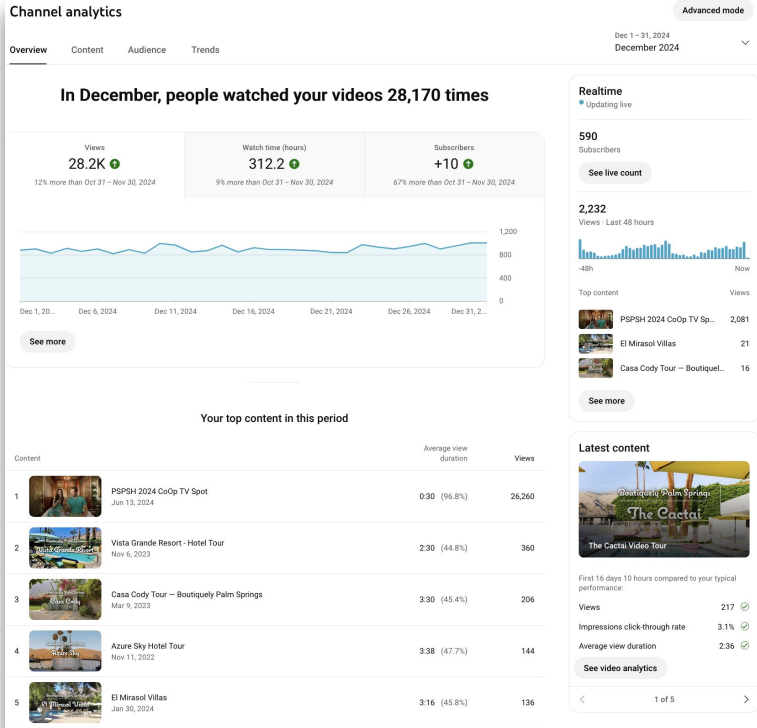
Channel analytics

Advanced mode

Overview Content Audience Trends

Dec 1 – 31, 2024
December 2024

In December, people watched your videos 28,170 times

| Views | Watch time (hours) | Subscribers |
|---|---|---|
| 28.2K | 312.2 | +10 |
| 12% more than Oct 31 – Nov 30, 2024 | 9% more than Oct 31 – Nov 30, 2024 | 67% more than Oct 31 – Nov 30, 2024 |

1,200
800
400
0

Dec 1, 20... Dec 6, 2024 Dec 11, 2024 Dec 16, 2024 Dec 21, 2024 Dec 26, 2024 Dec 31, 2...

See more

Your top content in this period

| | Content | Average view duration | Views |
|---|---|---|---|
| 1 | PSPSH 2024 CoOp TV Spot Jun 13, 2024 | 0:30 (96.8%) | 26,260 |
| 2 | Vista Grande Resort - Hotel Tour Nov 6, 2023 | 2:30 (44.8%) | 360 |
| 3 | Casa Cody Tour — Boutiquely Palm Springs Mar 9, 2023 | 3:30 (45.4%) | 206 |
| 4 | Azure Sky Hotel Tour Nov 11, 2022 | 3:38 (47.7%) | 144 |
| 5 | El Mirasol Villas Jan 30, 2024 | 3:16 (45.8%) | 136 |

Realtime
Updating live

590
Subscribers

See live count

2,232
Views · Last 48 hours

-48h Now

Top content Views

PSPSH 2024 CoOp TV Sp... 2,081
El Mirasol Villas 21
Casa Cody Tour — Boutiquel... 16

See more

Latest content

Boutiquely Palm Springs
The Cactai

The Cactai Video Tour

First 16 days 10 hours compared to your typical performance:

Views 217
Impressions click-through rate 3.1%
Average view duration 2:36

See video analytics

1 of 5